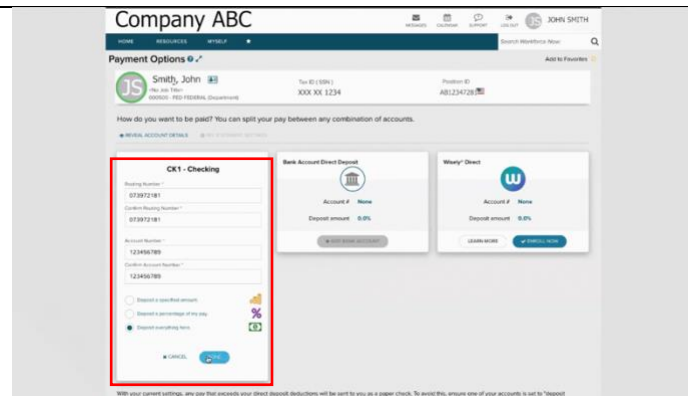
Company ABC

MESSAGES CALENDAR SUPPORT LOG OUT JS JOHN SMITH

HOME RESOURCES MYSELF

Search Workforce Now

Payment Options

Add to Favorites

JS Smith, John
<No Job Title>
000000 - FED FEDERAL Department

Tax ID (SSN)
XXX XX 1234

Position ID
AB1234728

How do you want to be paid? You can split your pay between any combination of accounts.

REVEAL ACCOUNT DETAILS

CK1 - Checking

Routing Number *
073972181

Confirm Routing Number *
073972181

Account Number *
123456789

Confirm Account Number *
123456789

Deposit a specified amount

Deposit a percentage of my pay

Deposit everything here

CANCEL

Bank Account Direct Deposit

Account # None

Deposit amount 0.0%

ADD BANK ACCOUNT

Wisely® Direct

Account # None

Deposit amount 0.0%

LEARN MORE

ENROLL NOW

With your current settings, any pay that exceeds your direct deposit deductions will be sent to you as a paper check. To avoid this, ensure one of your accounts is set to "deposit